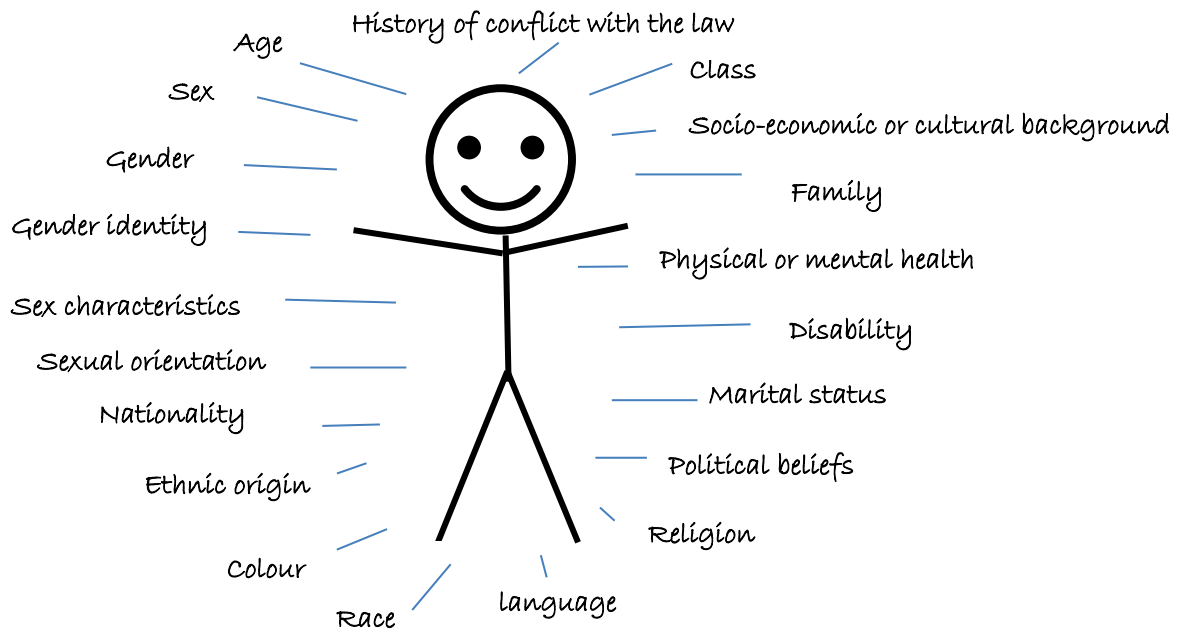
History of conflict with the law

Age

Class

Sex

Socio-economic or cultural background

Gender

Family

Gender identity

Physical or mental health

Sex characteristics

Disability

Sexual orientation

Marital status

Nationality

Political beliefs

Ethnic origin

Religion

Colour

Race

language